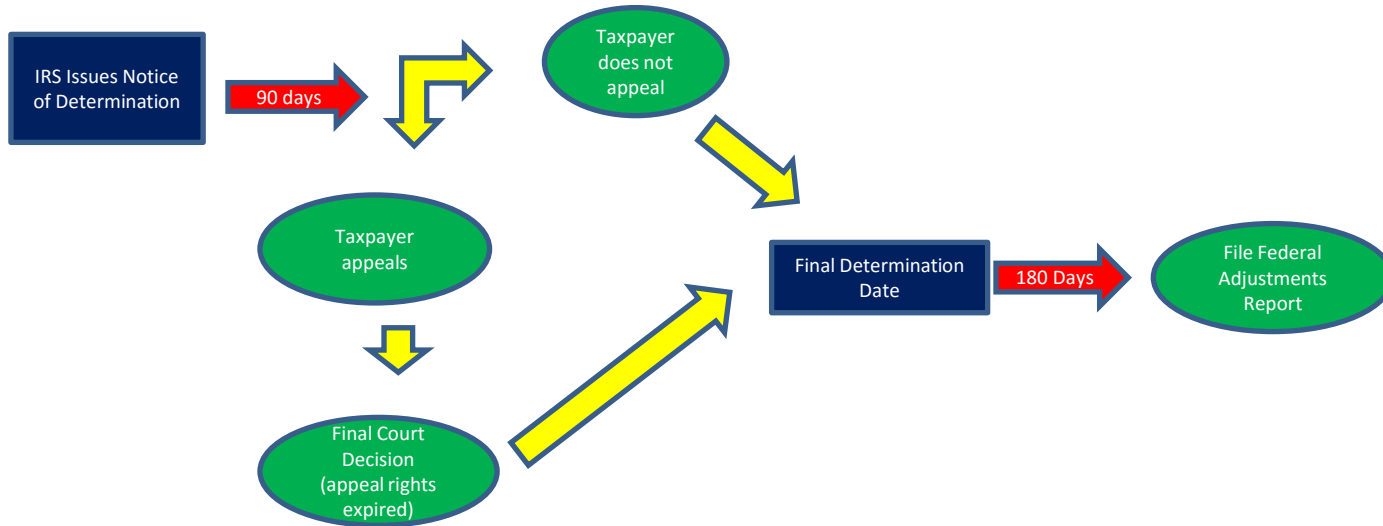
IRS Issues Notice of Determination

90 days

Taxpayer does not appeal

Taxpayer appeals

Final Court Decision (appeal rights expired)

Final Determination Date

180 Days

File Federal Adjustments Report